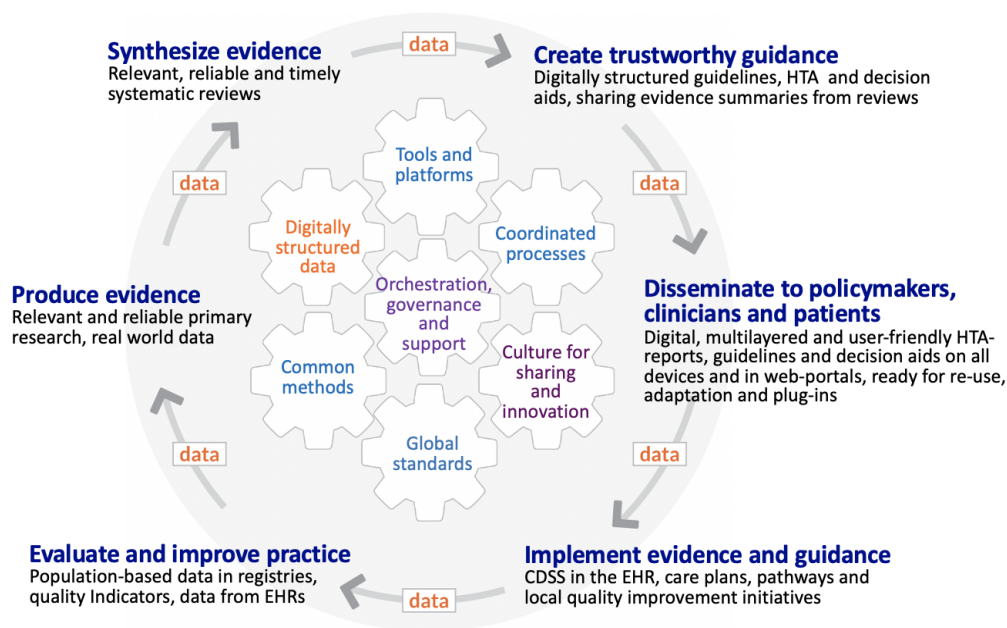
**Synthesize evidence**
Relevant, reliable and timely systematic reviews

data

**Create trustworthy guidance**
Digitally structured guidelines, HTA and decision aids, sharing evidence summaries from reviews

data

**Disseminate to policymakers, clinicians and patients**
Digital, multilayered and user-friendly HTA-reports, guidelines and decision aids on all devices and in web-portals, ready for re-use, adaptation and plug-ins

data

**Implement evidence and guidance**
CDSS in the EHR, care plans, pathways and local quality improvement initiatives

data

**Evaluate and improve practice**
Population-based data in registries, quality Indicators, data from EHRs

data

**Produce evidence**
Relevant and reliable primary research, real world data

data

Tools and platforms

Digitally structured data

Coordinated processes

Orchestration, governance and support

Common methods

Culture for sharing and innovation

Global standards